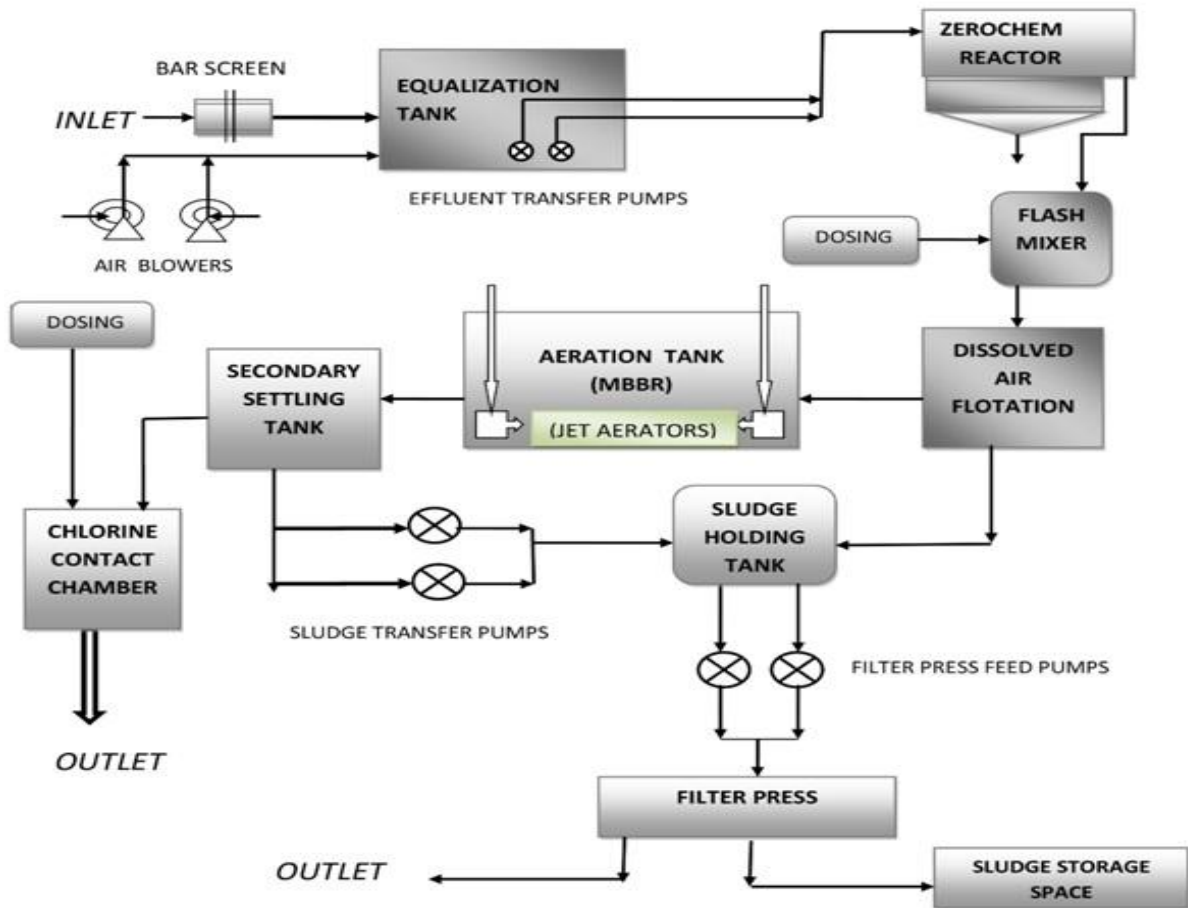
BAR SCREEN

INLET

EQUALIZATION TANK

ZEROCHEM REACTOR

EFFLUENT TRANSFER PUMPS

AIR BLOWERS

DOSING

FLASH MIXER

DOSING

AERATION TANK (MBBR)

(JET AERATORS)

SECONDARY SETTLING TANK

DISSOLVED AIR FLOTATION

CHLORINE CONTACT CHAMBER

SLUDGE HOLDING TANK

SLUDGE TRANSFER PUMPS

FILTER PRESS FEED PUMPS

OUTLET

FILTER PRESS

OUTLET

SLUDGE STORAGE SPACE